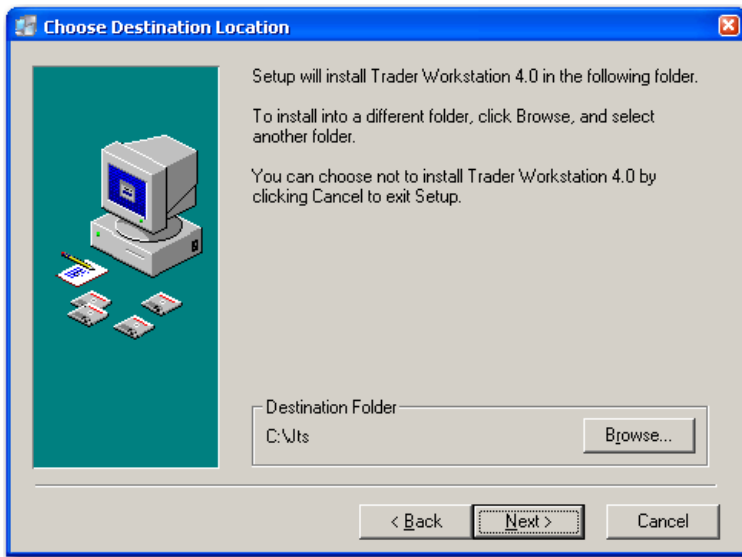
Choose Destination Location

Setup will install Trader Workstation 4.0 in the following folder.

To install into a different folder, click Browse, and select another folder.

You can choose not to install Trader Workstation 4.0 by clicking Cancel to exit Setup.

Destination Folder

C:\Jts

Browse...

< Back

Next >

Cancel